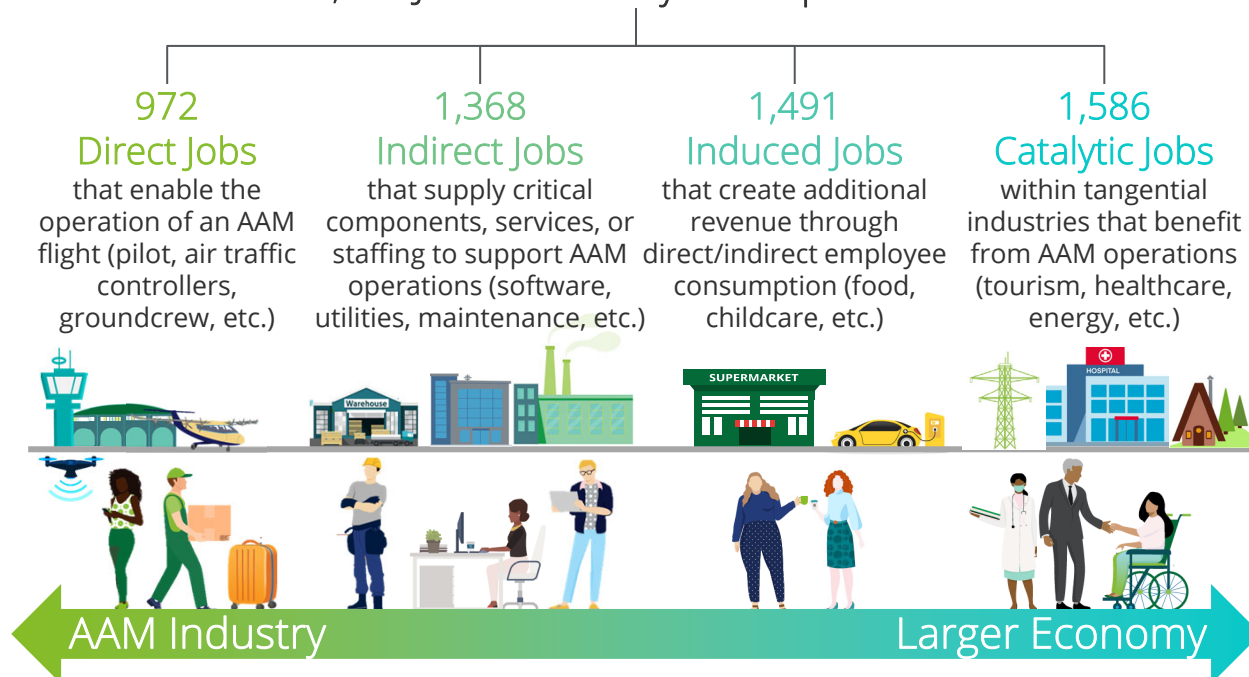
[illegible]

972
Direct Jobs
that enable the operation of an AAM flight (pilot, air traffic controllers, groundcrew, etc.)

1,368
Indirect Jobs
that supply critical components, services, or staffing to support AAM operations (software, utilities, maintenance, etc.)

1,491
Induced Jobs
that create additional revenue through direct/indirect employee consumption (food, childcare, etc.)

1,586
Catalytic Jobs
within tangential industries that benefit from AAM operations (tourism, healthcare, energy, etc.)

Warehouse

SUPERMARKET

HOSPITAL

AAM Industry

Larger Economy